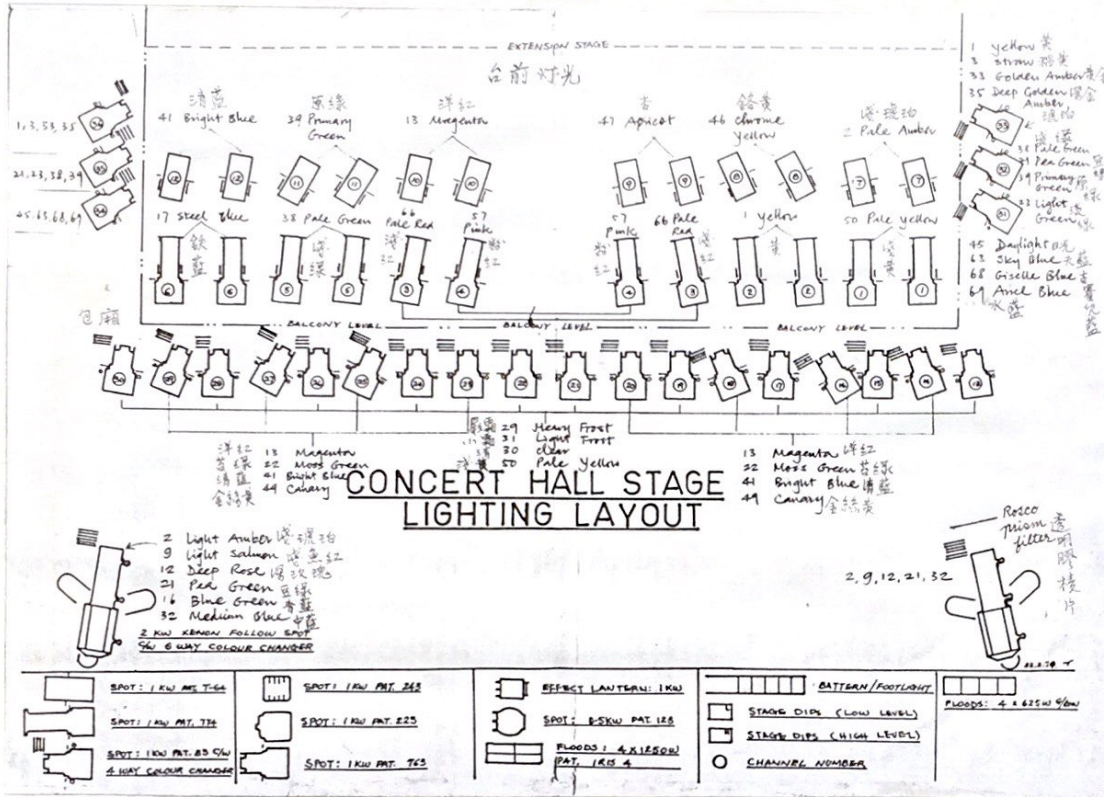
EXTENSION STAGE

台前灯光

1 Yellow 黄
3 Straw 稻黄
33 Golden Amber 金黄
35 Deep Golden Amber 深金琥珀

1,3,33,35
21,23,38,39
45,63,68,69

41 Bright Blue 清蓝
39 Primary Green 原绿
13 Magenta 洋红
47 Apricot 杏
46 Chrome Yellow 铬黄
2 Pale Amber 淡琥珀

21 Pale Green
23 Pea Green 豆绿
39 Primary Green 原绿
38 Light Green 淡绿

17 Steel Blue 钢蓝
38 Pale Green 淡绿
66 Pale Red 淡红
57 Pink 粉红
57 Pink 粉红
66 Pale Red 淡红
1 Yellow 黄
50 Pale Yellow 淡黄

45 Daylight 日光
63 Sky Blue 天蓝
68 Giselle Blue 吉赛尔蓝
69 Ancl Blue 水蓝

包厢

BALCONY LEVEL
BALCONY LEVEL
BALCONY LEVEL

29 Heavy Frost
31 Light Frost
30 Clear
50 Pale Yellow

洋红 13 Magenta
苔绿 22 Moss Green
清蓝 41 Bright Blue
金丝黄 44 Canary

13 Magenta 洋红
22 Moss Green 苔绿
41 Bright Blue 清蓝
49 Canary 金丝黄

CONCERT HALL STAGE
LIGHTING LAYOUT

2 Light Amber 淡琥珀
9 Light Salmon 淡鱼红
12 Deep Rose 深玫瑰
21 Pea Green 豆绿
16 Blue Green 青蓝
32 Medium Blue 中蓝

2 KW XENON FOLLOW SPOT
C/W 6 WAY COLOUR CHANGER

Rosco prism filter 透明胶棱片

2, 9, 12, 21, 32

SPOT: 1 KW ADS T-64
SPOT: 1 KW PAT. 774
SPOT: 1 KW PAT. 83 C/W 4 WAY COLOUR CHANGER
SPOT: 1 KW PAT. 263
SPOT: 1 KW PAT. 223
SPOT: 1 KW PAT. 763
EFFECT LANTERN: 1 KW
SPOT: 0.5KW PAT. 123
FLOODS: 4 X 1250W PAT. IRIS 4
BATTERN/FOOTLIGHT
STAGE DIPS (LOW LEVEL)
STAGE DIPS (HIGH LEVEL)
CHANNEL NUMBER
FLOODS: 4 X 625W C/W